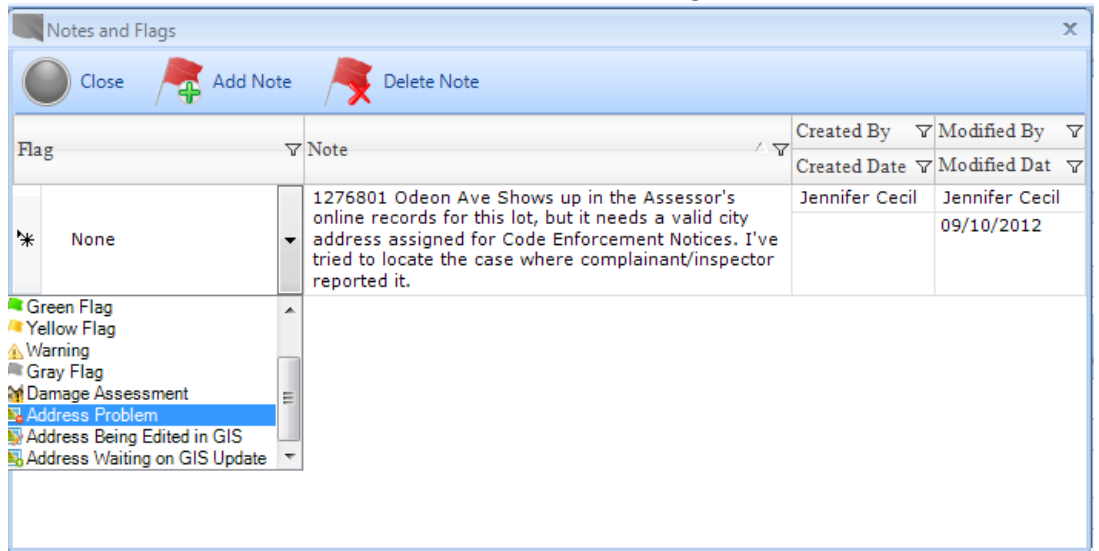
Notes and Flags

Close Add Note Delete Note

| Flag | Note | Created By / Created Date | Modified By / Modified Dat |
|---|---|---|---|
| None | 1276801 Odeon Ave Shows up in the Assessor's online records for this lot, but it needs a valid city address assigned for Code Enforcement Notices. I've tried to locate the case where complainant/inspector reported it. | Jennifer Cecil | Jennifer Cecil 09/10/2012 |

Green Flag
Yellow Flag
Warning
Gray Flag
Damage Assessment
Address Problem
Address Being Edited in GIS
Address Waiting on GIS Update